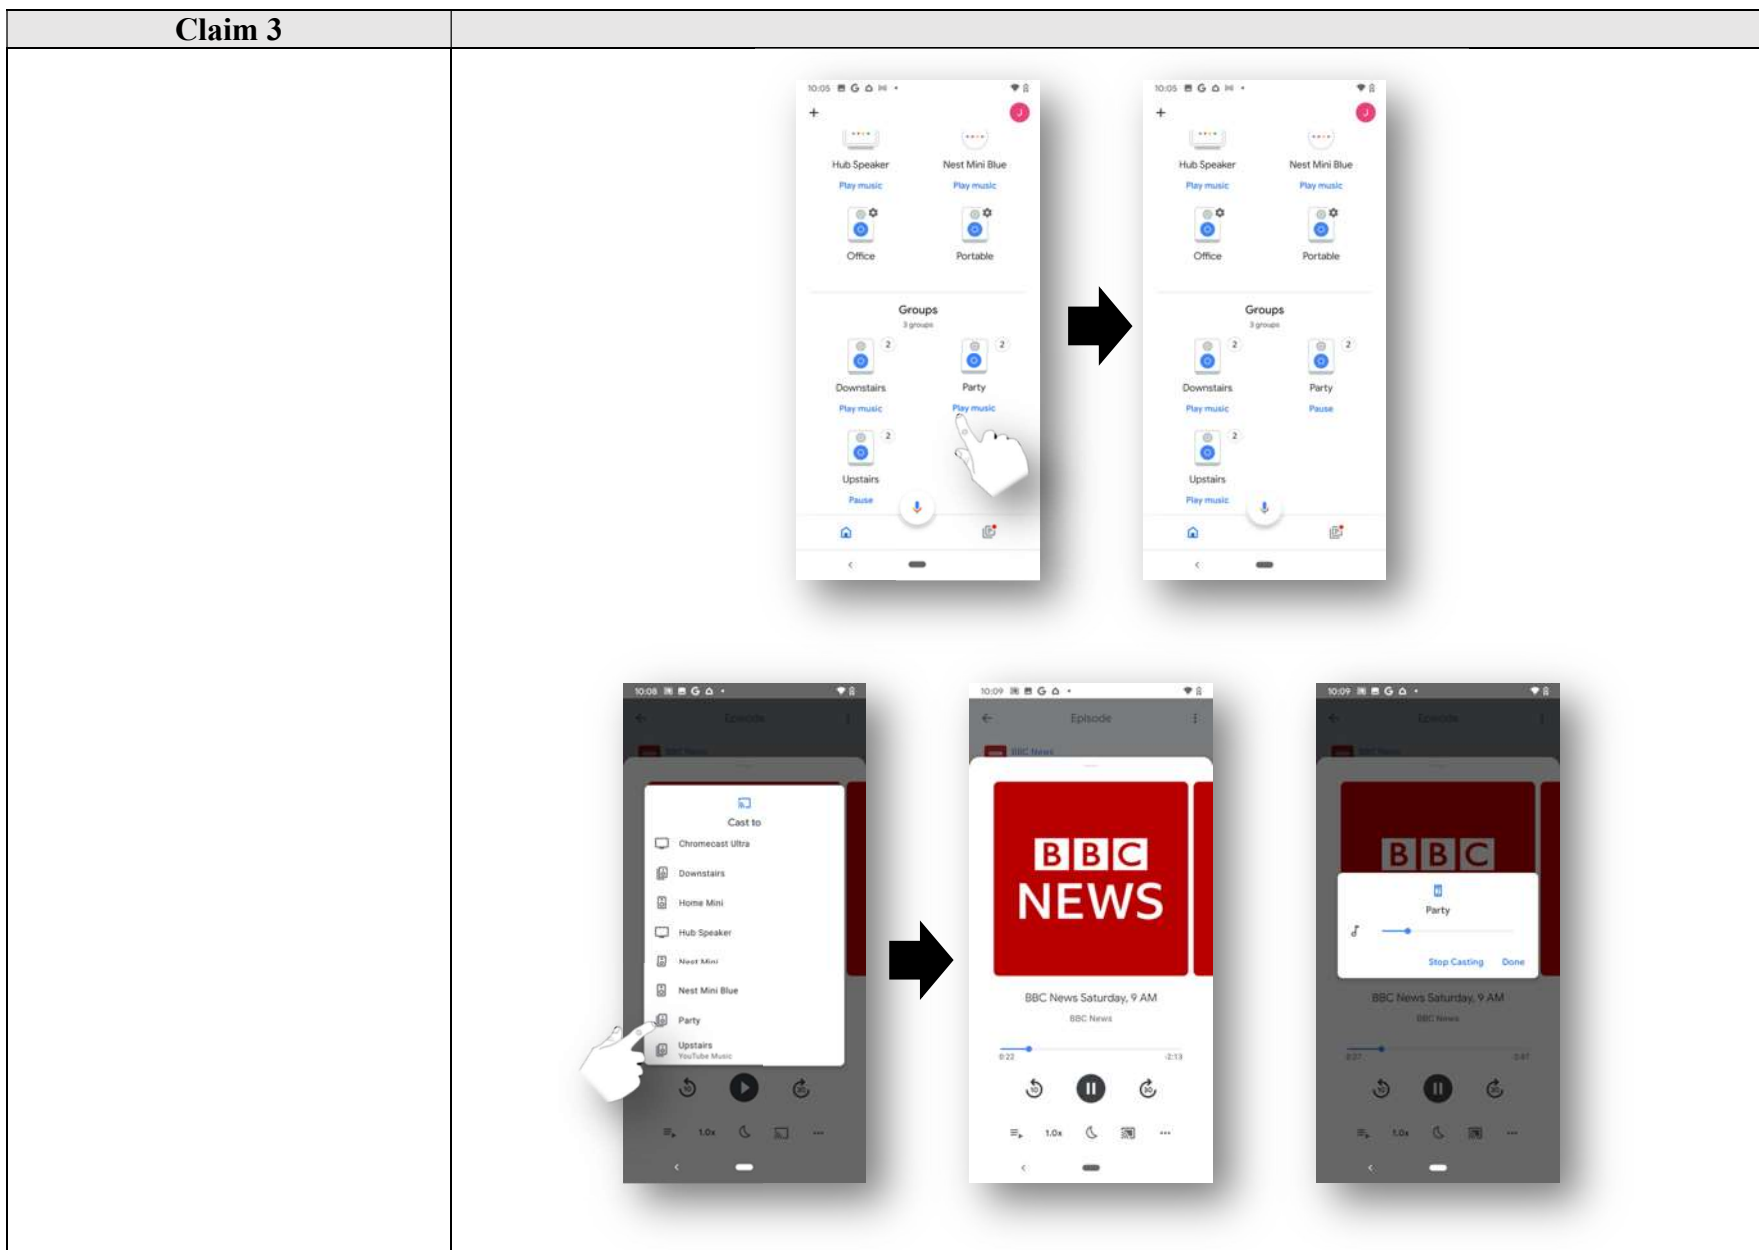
| Claim 3 | |
|---|---|
| | |

10:05

Hub Speaker
Play music

Nest Mini Blue
Play music

Office

Portable

Groups
3 groups

Downstairs
Play music

Party
Play music

Upstairs
Pause

10:05

Hub Speaker
Play music

Nest Mini Blue
Play music

Office

Portable

Groups
3 groups

Downstairs
Play music

Party
Pause

Upstairs
Play music

10:08

Episode

Cast to

Chromecast Ultra

Downstairs

Home Mini

Hub Speaker

Nest Mini

Nest Mini Blue

Party

Upstairs
YouTube Music

1.0x

10:09

Episode

BBC News

BBC NEWS

BBC News Saturday, 9 AM

BBC News

0:22

-2:13

1.0x

10:09

Episode

BBC

Party

Stop Casting

Done

BBC News Saturday, 9 AM

BBC News

1.0x